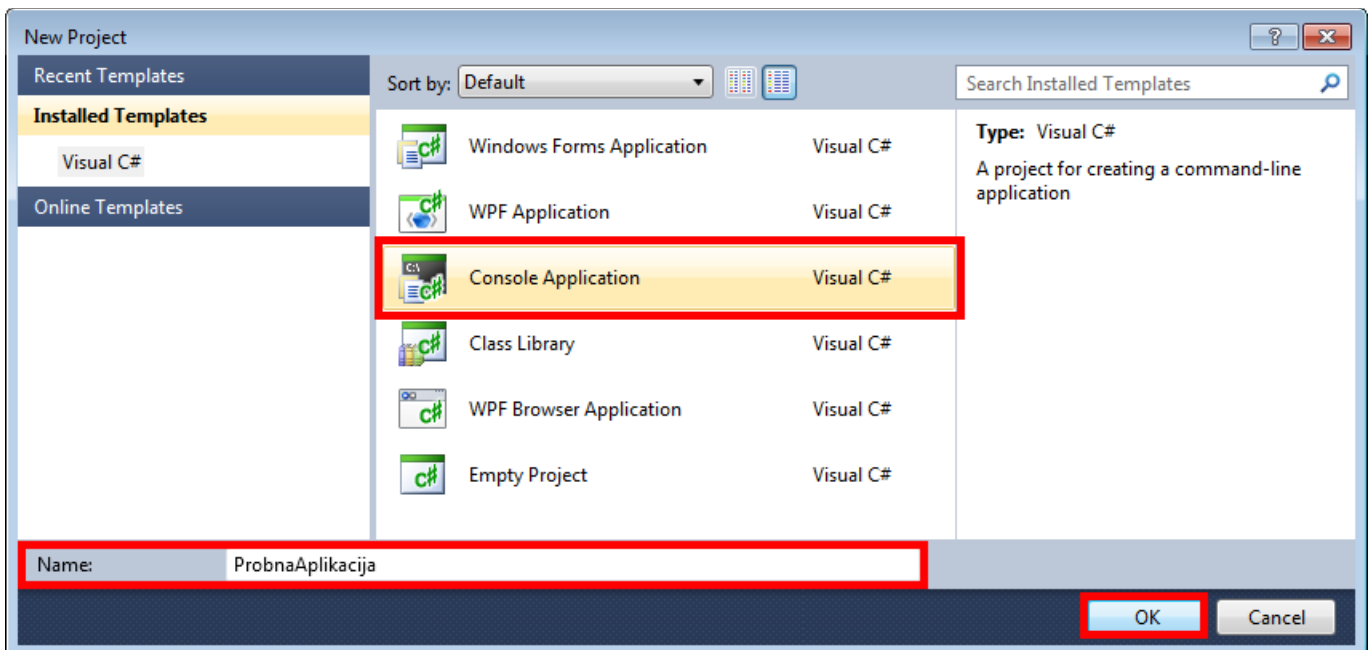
New Project

?

Recent Templates

Installed Templates

Visual C#

Online Templates

Sort by: Default

Search Installed Templates

| | | |
|---|---|---|
| C# | Windows Forms Application | Visual C# |
| C# | WPF Application | Visual C# |
| C:\ C# | Console Application | Visual C# |
| C# | Class Library | Visual C# |
| C# | WPF Browser Application | Visual C# |
| C# | Empty Project | Visual C# |

Type: Visual C#

A project for creating a command-line application

Name: ProbnaAplikacija

OK

Cancel